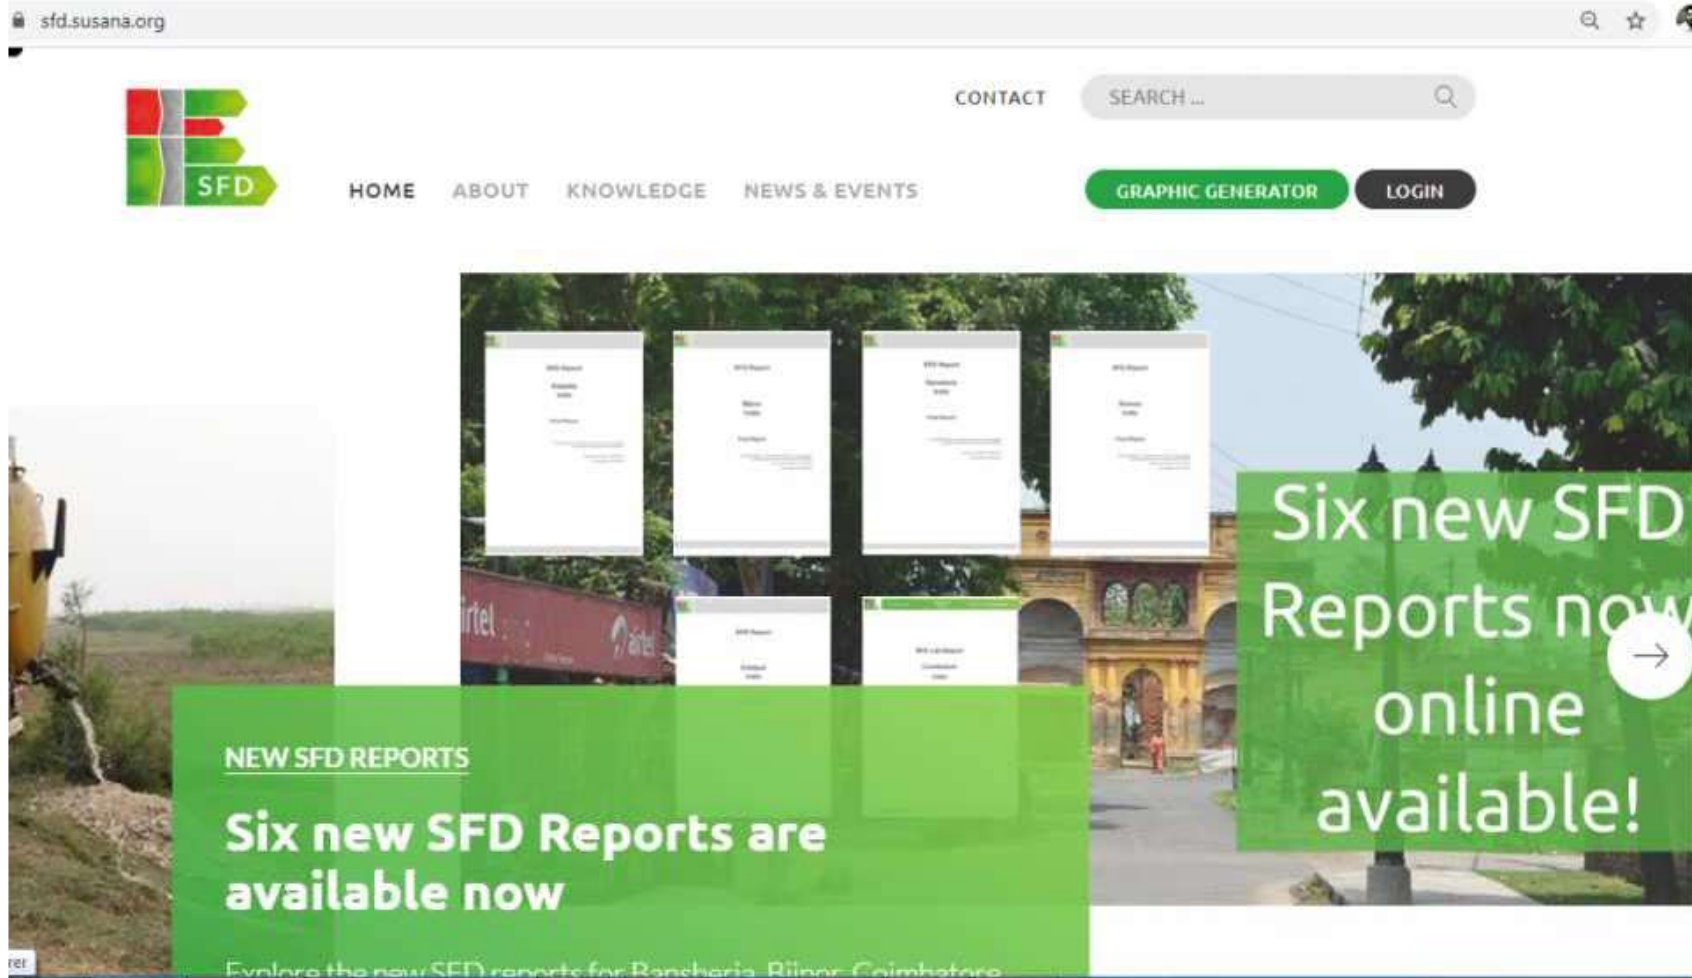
sfd.susana.org

SFD

CONTACT SEARCH ...

HOME ABOUT KNOWLEDGE NEWS & EVENTS

GRAPHIC GENERATOR LOGIN

irtel airtel

Six new SFD Reports now online available!

NEW SFD REPORTS

Six new SFD Reports are available now

Explore the new SFD reports for Bansberia, Bijnor, Coimbatore

rer